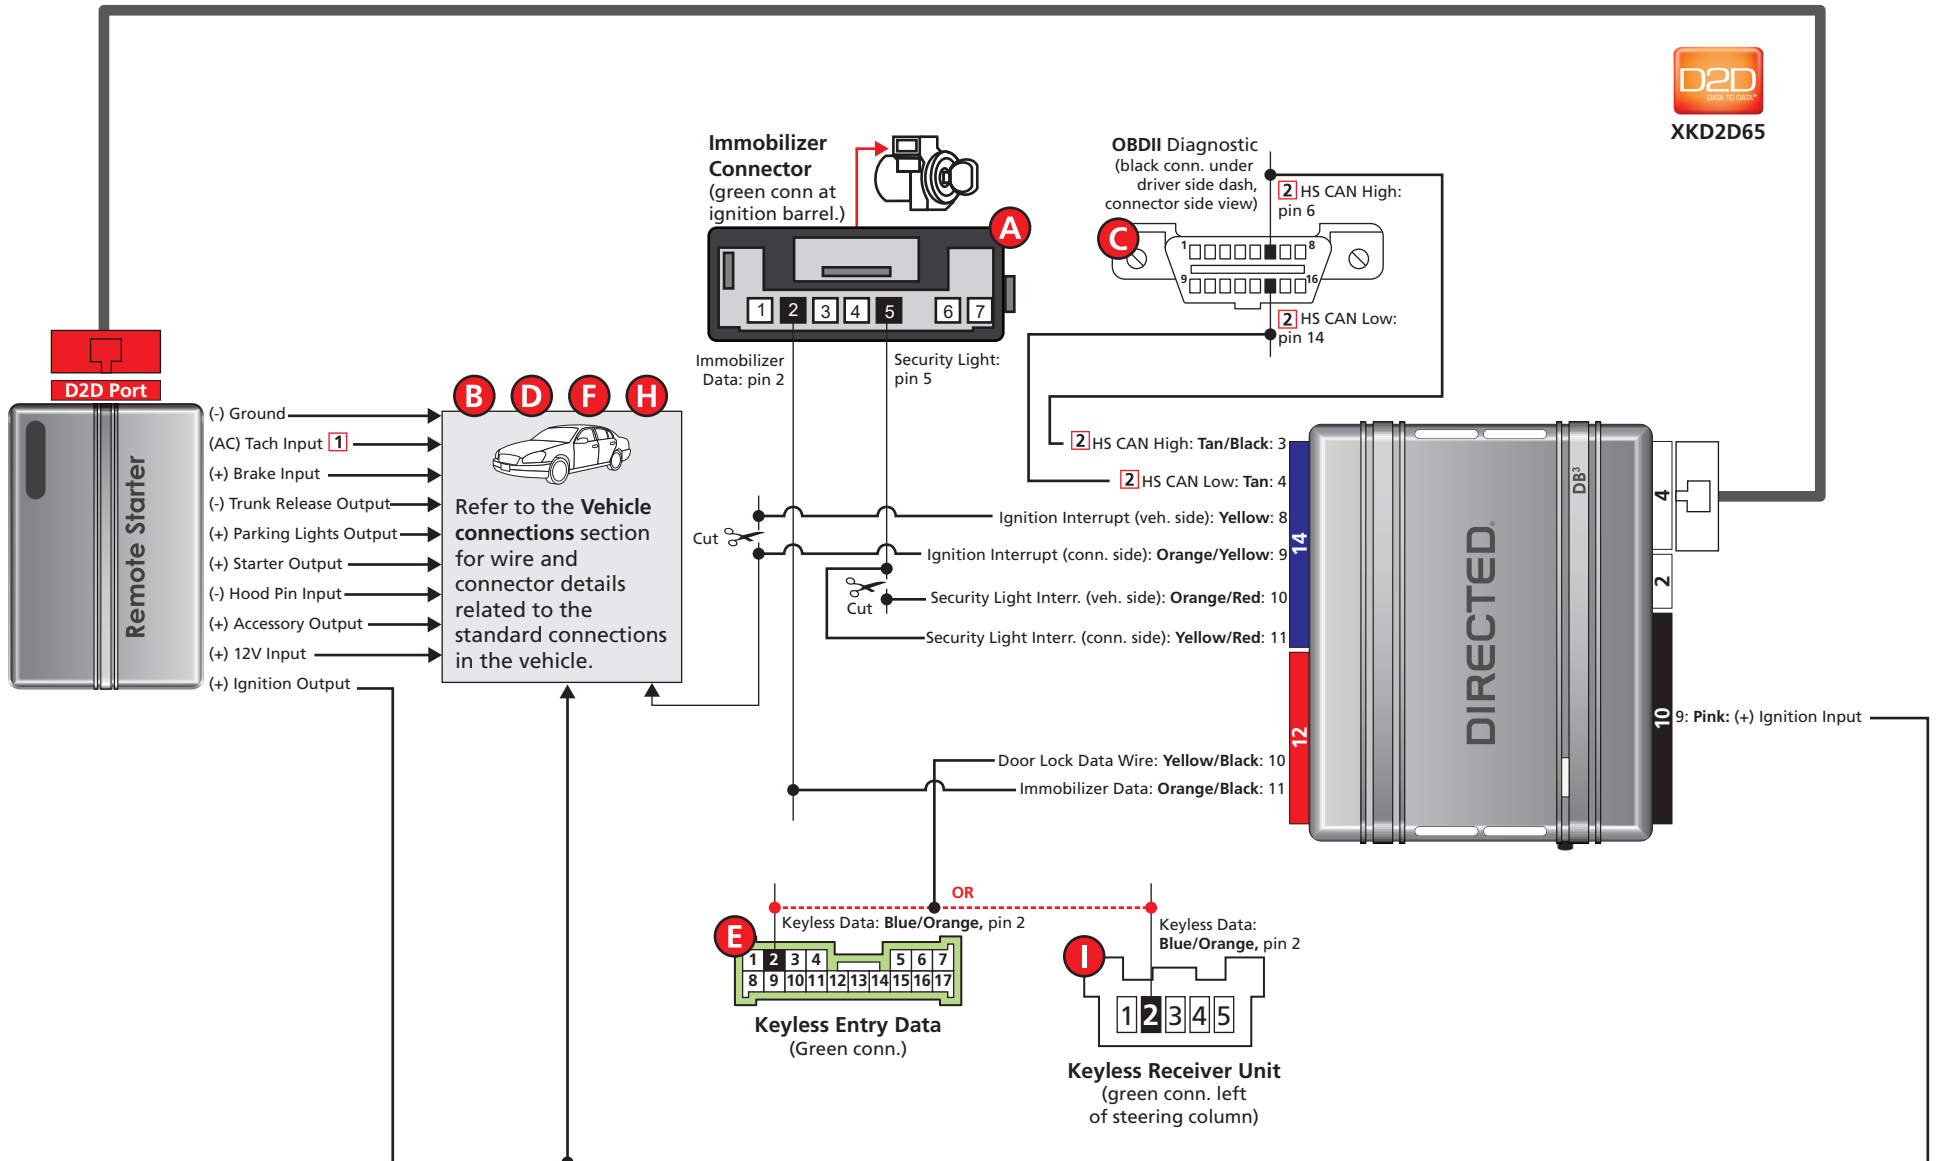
D2D DATA TO DATA
XKD2D65

Immobilizer Connector
(green conn at ignition barrel.)

A

1 2 3 4 5 6 7

Immobilizer Data: pin 2

Security Light: pin 5

OBDII Diagnostic
(black conn. under driver side dash, connector side view)

C

2 HS CAN High: pin 6

1 8
9 16

2 HS CAN Low: pin 14

D2D Port

Remote Starter

(-) Ground
(AC) Tach Input 1
(+) Brake Input
(-) Trunk Release Output
(+) Parking Lights Output
(+) Starter Output
(-) Hood Pin Input
(+) Accessory Output
(+) 12V Input
(+) Ignition Output

B D F H

Refer to the **Vehicle connections** section for wire and connector details related to the standard connections in the vehicle.

2 HS CAN High: **Tan/Black**: 3
2 HS CAN Low: **Tan**: 4

Cut

Ignition Interrupt (veh. side): **Yellow**: 8
Ignition Interrupt (conn. side): **Orange/Yellow**: 9

Cut

Security Light Interr. (veh. side): **Orange/Red**: 10
Security Light Interr. (conn. side): **Yellow/Red**: 11

14
12

DIRECTED
DB3

4
2
10

9: **Pink:** (+) Ignition Input

Door Lock Data Wire: **Yellow/Black**: 10
Immobilizer Data: **Orange/Black**: 11

OR

Keyless Data: **Blue/Orange**, pin 2

E

1 2 3 4 5 6 7
8 9 10 11 12 13 14 15 16 17

**Keyless Entry Data**
(Green conn.)

Keyless Data: **Blue/Orange**, pin 2

I

1 2 3 4 5

**Keyless Receiver Unit**
(green conn. left of steering column)